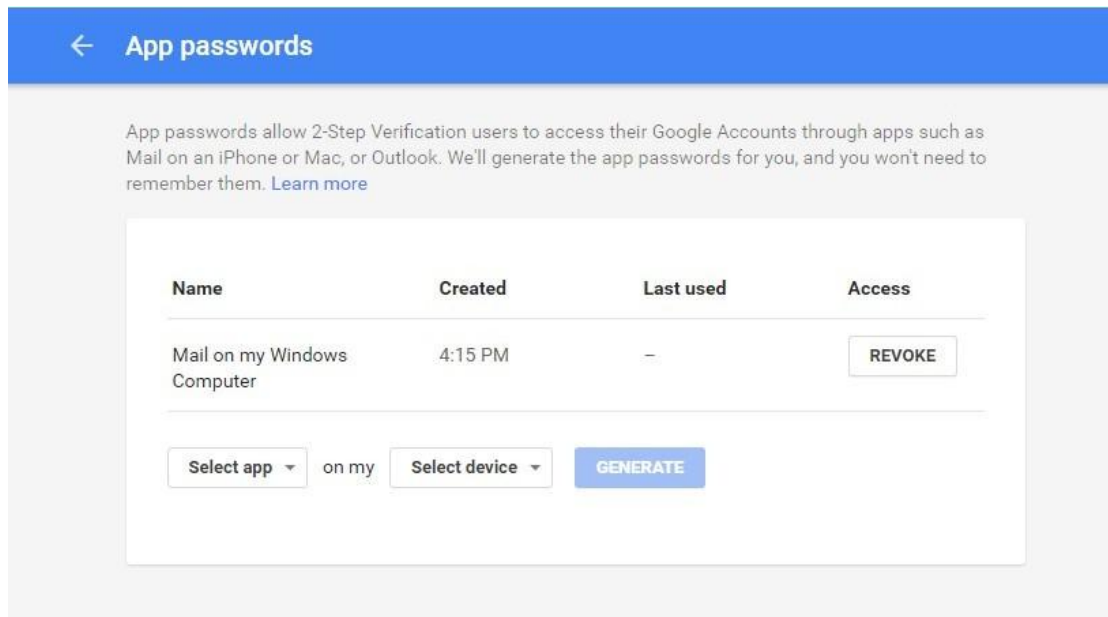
← App passwords

App passwords allow 2-Step Verification users to access their Google Accounts through apps such as Mail on an iPhone or Mac, or Outlook. We'll generate the app passwords for you, and you won't need to remember them. Learn more

| Name | Created | Last used | Access |
|---|---|---|---|
| Mail on my Windows Computer | 4:15 PM | – | REVOKE |

Select app ▾ on my Select device ▾ GENERATE